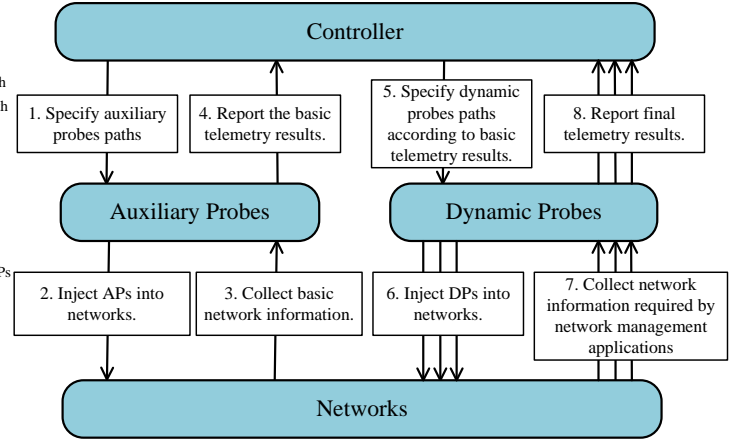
Controller

1. Specify auxiliary probes paths

4. Report the basic telemetry results.

5. Specify dynamic probes paths according to basic telemetry results.

8. Report final telemetry results.

Auxiliary Probes

Dynamic Probes

2. Inject APs into networks.

3. Collect basic network information.

6. Inject DPs into networks.

7. Collect network information required by network management applications

Networks